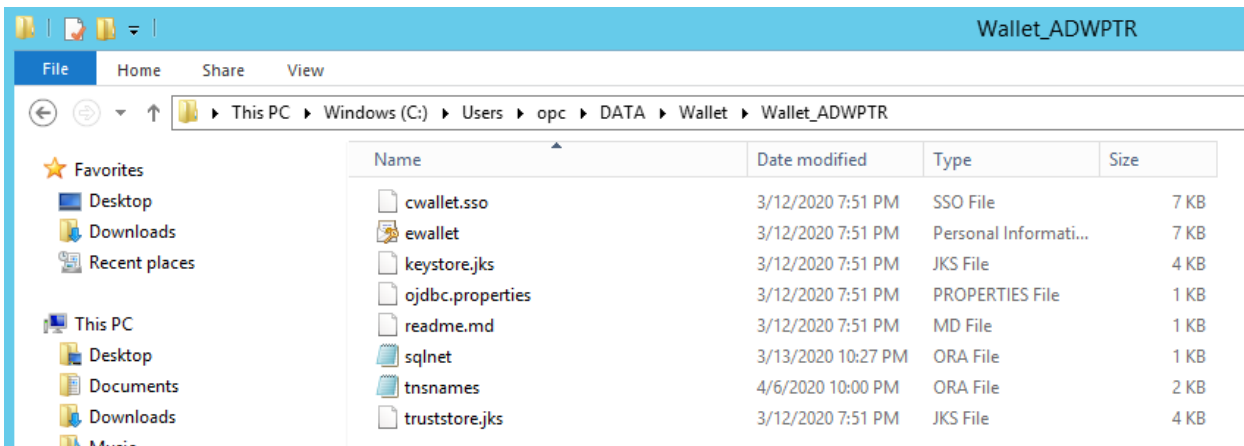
Wallet_ADWPTR

File Home Share View

This PC ▸ Windows (C:) ▸ Users ▸ opc ▸ DATA ▸ Wallet ▸ Wallet_ADWPTR

Favorites
Desktop
Downloads
Recent places

This PC
Desktop
Documents
Downloads
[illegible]

| Name | Date modified | Type | Size |
|---|---|---|---|
| cwallet.sso | 3/12/2020 7:51 PM | SSO File | 7 KB |
| ewallet | 3/12/2020 7:51 PM | Personal Informati... | 7 KB |
| keystore.jks | 3/12/2020 7:51 PM | JKS File | 4 KB |
| ojdbc.properties | 3/12/2020 7:51 PM | PROPERTIES File | 1 KB |
| readme.md | 3/12/2020 7:51 PM | MD File | 1 KB |
| sqlnet | 3/13/2020 10:27 PM | ORA File | 1 KB |
| tnsnames | 4/6/2020 10:00 PM | ORA File | 2 KB |
| truststore.jks | 3/12/2020 7:51 PM | JKS File | 4 KB |